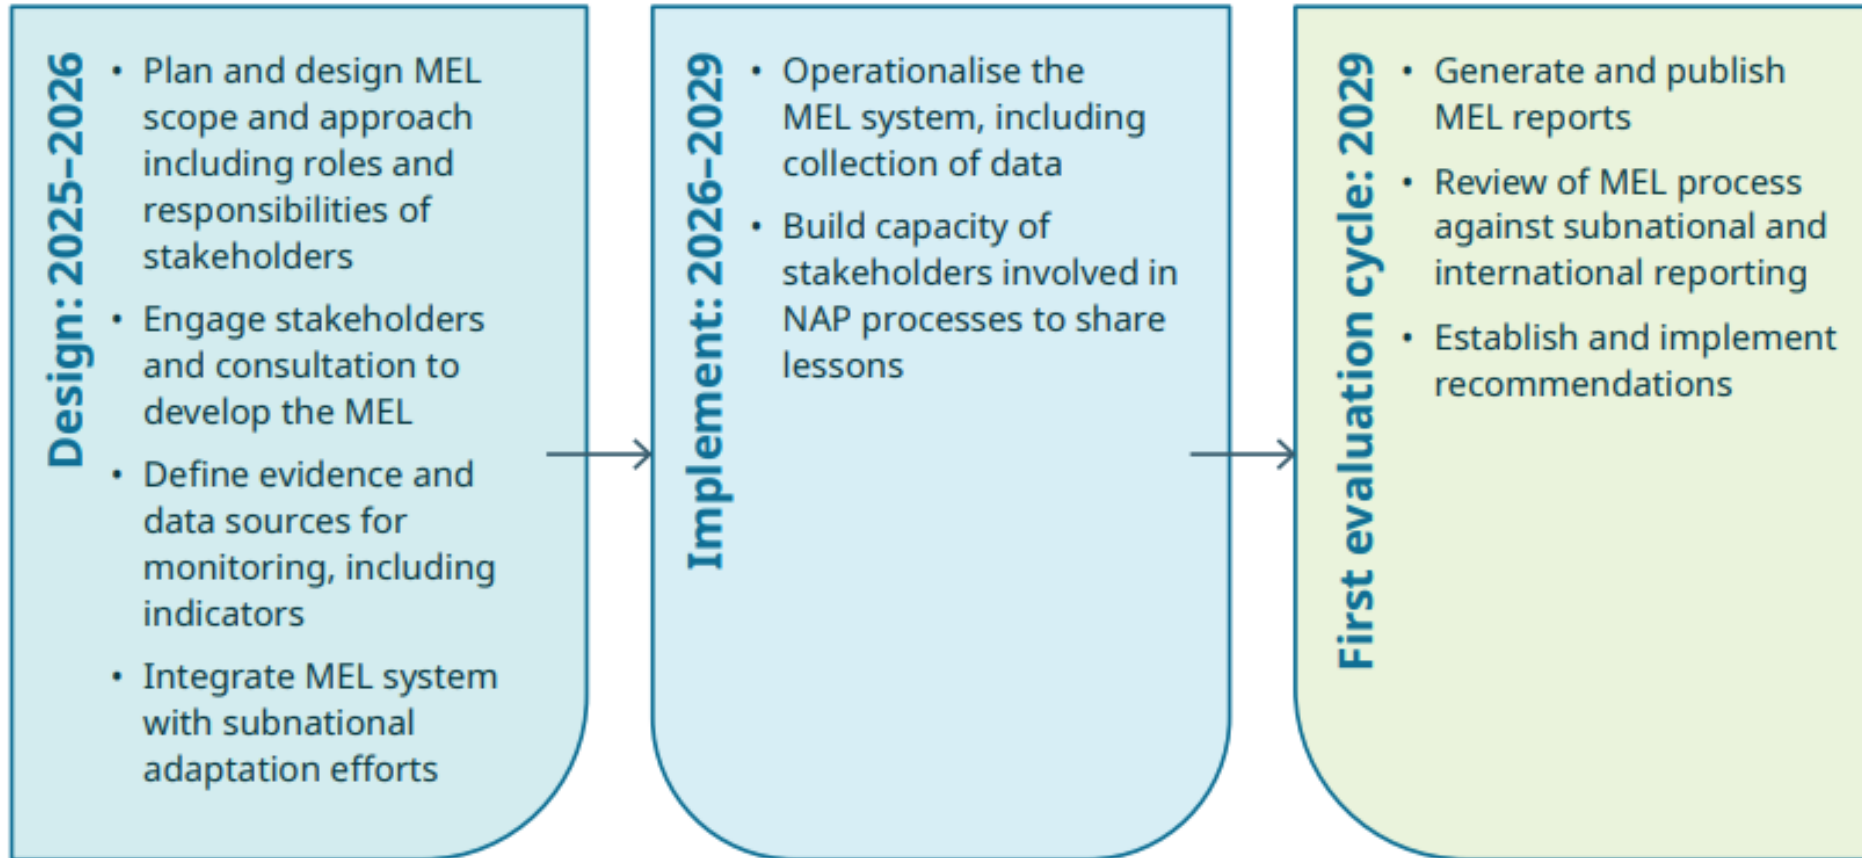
Design: 2025–2026

- Plan and design MEL scope and approach including roles and responsibilities of stakeholders
- Engage stakeholders and consultation to develop the MEL
- Define evidence and data sources for monitoring, including indicators
- Integrate MEL system with subnational adaptation efforts

Implement: 2026–2029

- Operationalise the MEL system, including collection of data
- Build capacity of stakeholders involved in NAP processes to share lessons

First evaluation cycle: 2029

- Generate and publish MEL reports
- Review of MEL process against subnational and international reporting
- Establish and implement recommendations